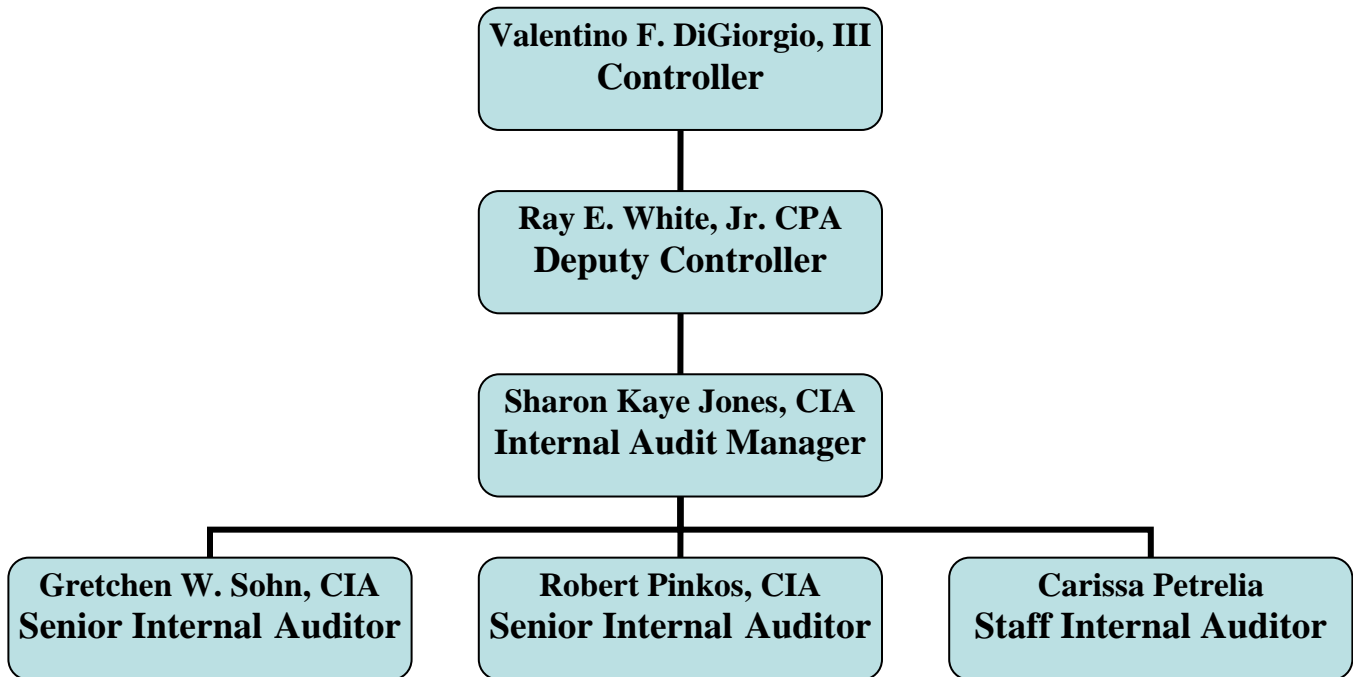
Valentino F. DiGiorgio, III
Controller

Ray E. White, Jr. CPA
Deputy Controller

Sharon Kaye Jones, CIA
Internal Audit Manager

Gretchen W. Sohn, CIA
Senior Internal Auditor

Robert Pinkos, CIA
Senior Internal Auditor

Carissa Petrelia
Staff Internal Auditor